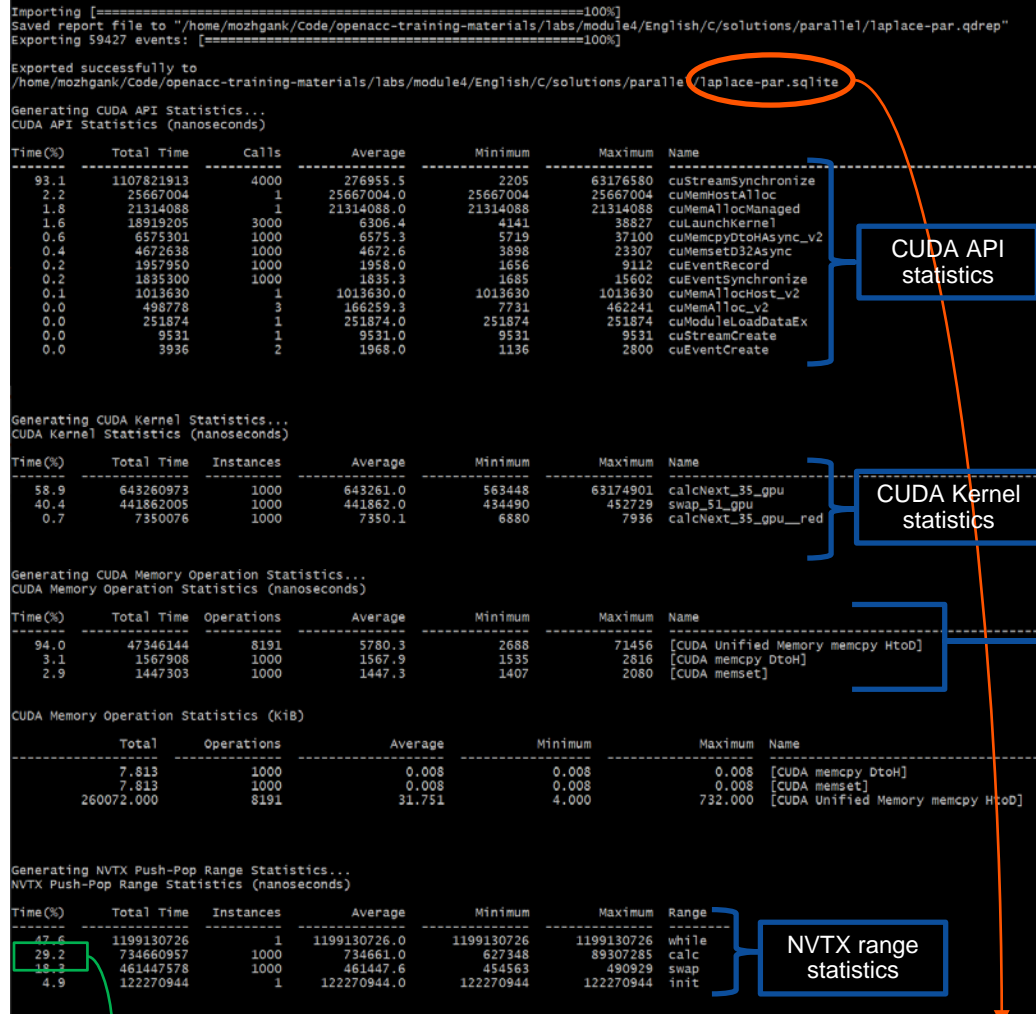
Importing [==================================================100%]
Saved report file to "/home/mozhgank/Code/openacc-training-materials/labs/module4/English/C/solutions/parallel/laplace-par.qdrep"
Exporting 59427 events: [==================================================100%]

Exported successfully to
/home/mozhgank/Code/openacc-training-materials/labs/module4/English/C/solutions/parallel/laplace-par.sqlite

Generating CUDA API Statistics...
CUDA API Statistics (nanoseconds)

| Time(%) | Total Time | Calls | Average | Minimum | Maximum | Name |
|---|---|---|---|---|---|---|
| 93.1 | 1107821913 | 4000 | 276955.5 | 2205 | 63176580 | cuStreamSynchronize |
| 2.2 | 25667004 | 1 | 25667004.0 | 25667004 | 25667004 | cuMemHostAlloc |
| 1.8 | 21314088 | 1 | 21314088.0 | 21314088 | 21314088 | cuMemAllocManaged |
| 1.6 | 18919205 | 3000 | 6306.4 | 4141 | 38827 | cuLaunchKernel |
| 0.6 | 6575301 | 1000 | 6575.3 | 5719 | 37100 | cuMemcpyDtoHAsync_v2 |
| 0.4 | 4672638 | 1000 | 4672.6 | 3898 | 23307 | cuMemsetD32Async |
| 0.2 | 1957950 | 1000 | 1958.0 | 1656 | 9112 | cuEventRecord |
| 0.2 | 1835300 | 1000 | 1835.3 | 1685 | 15602 | cuEventSynchronize |
| 0.1 | 1013630 | 1 | 1013630.0 | 1013630 | 1013630 | cuMemAllocHost_v2 |
| 0.0 | 498778 | 3 | 166259.3 | 7731 | 462241 | cuMemAlloc_v2 |
| 0.0 | 251874 | 1 | 251874.0 | 251874 | 251874 | cuModuleLoadDataEx |
| 0.0 | 9531 | 1 | 9531.0 | 9531 | 9531 | cuStreamCreate |
| 0.0 | 3936 | 2 | 1968.0 | 1136 | 2800 | cuEventCreate |

CUDA API statistics

Generating CUDA Kernel Statistics...
CUDA Kernel Statistics (nanoseconds)

| Time(%) | Total Time | Instances | Average | Minimum | Maximum | Name |
|---|---|---|---|---|---|---|
| 58.9 | 643260973 | 1000 | 643261.0 | 563448 | 63174901 | calcNext_35_gpu |
| 40.4 | 441862005 | 1000 | 441862.0 | 434490 | 452729 | swap_51_gpu |
| 0.7 | 7350076 | 1000 | 7350.1 | 6880 | 7936 | calcNext_35_gpu__red |

CUDA Kernel statistics

Generating CUDA Memory Operation Statistics...
CUDA Memory Operation Statistics (nanoseconds)

| Time(%) | Total Time | Operations | Average | Minimum | Maximum | Name |
|---|---|---|---|---|---|---|
| 94.0 | 47346144 | 8191 | 5780.3 | 2688 | 71456 | [CUDA Unified Memory memcpy HtoD] |
| 3.1 | 1567908 | 1000 | 1567.9 | 1535 | 2816 | [CUDA memcpy DtoH] |
| 2.9 | 1447303 | 1000 | 1447.3 | 1407 | 2080 | [CUDA memset] |

CUDA Memory Operation Statistics (KiB)

| Total | Operations | Average | Minimum | Maximum | Name |
|---|---|---|---|---|---|
| 7.813 | 1000 | 0.008 | 0.008 | 0.008 | [CUDA memcpy DtoH] |
| 7.813 | 1000 | 0.008 | 0.008 | 0.008 | [CUDA memset] |
| 260072.000 | 8191 | 31.751 | 4.000 | 732.000 | [CUDA Unified Memory memcpy HtoD] |

Generating NVTX Push-Pop Range Statistics...
NVTX Push-Pop Range Statistics (nanoseconds)

| Time(%) | Total Time | Instances | Average | Minimum | Maximum | Range |
|---|---|---|---|---|---|---|
| 47.6 | 1199130726 | 1 | 1199130726.0 | 1199130726 | 1199130726 | while |
| 29.2 | 734660957 | 1000 | 734661.0 | 627348 | 89307285 | calc |
| 18.3 | 461447578 | 1000 | 461447.6 | 454563 | 490929 | swap |
| 4.9 | 122270944 | 1 | 122270944.0 | 122270944 | 122270944 | init |

NVTX range statistics